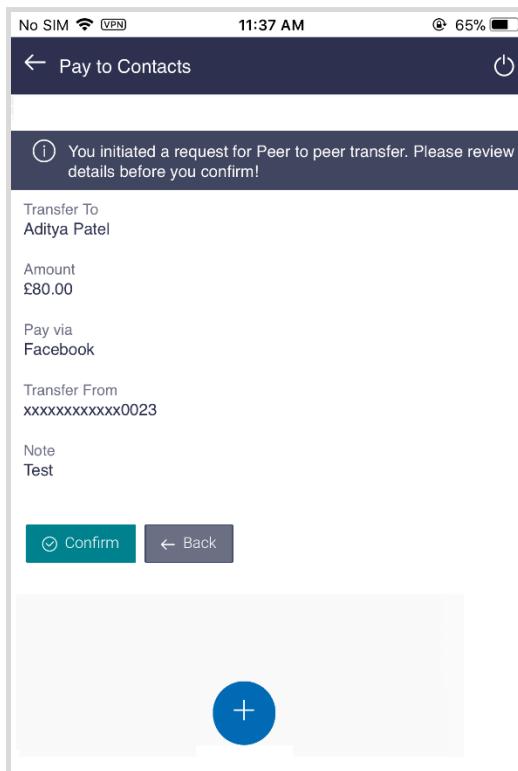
No SIM VPN 11:37 AM 65%

← Pay to Contacts

You initiated a request for Peer to peer transfer. Please review details before you confirm!

Transfer To
Aditya Patel

Amount
£80.00

Pay via
Facebook

Transfer From
xxxxxxxxxxxx0023

Note
Test

Confirm ← Back

+